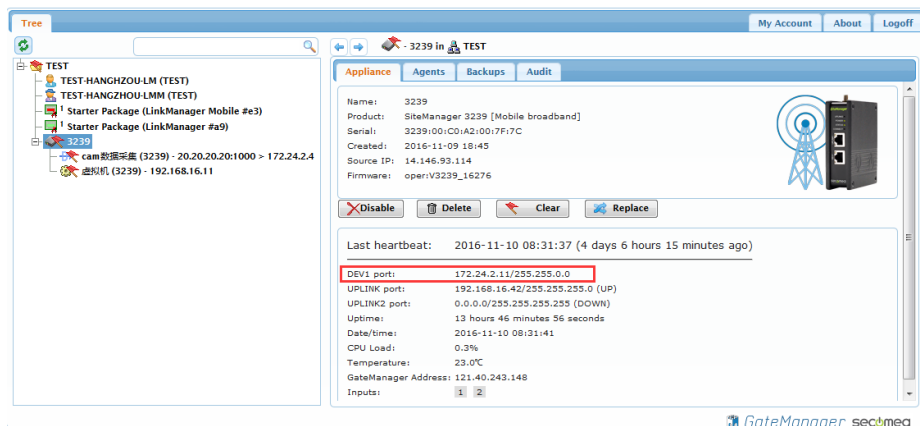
Tree

My Account | About | Logoff

TEST
TEST-HANGZHOU-LM (TEST)
TEST-HANGZHOU-LMM (TEST)
! Starter Package (LinkManager Mobile #e3)
! Starter Package (LinkManager #a9)
3239
cam数据采集 (3239) - 20.20.20.20:1000 > 172.24.2.4
虚拟机 (3239) - 192.168.16.11

- 3239 in TEST

Appliance | Agents | Backups | Audit

Name: 3239
Product: SiteManager 3239 [Mobile broadband]
Serial: 3239:00:C0:A2:00:7F:7C
Created: 2016-11-09 18:45
Source IP: 14.146.93.114
Firmware: oper:V3239_16276

Disable | Delete | Clear | Replace

Last heartbeat: 2016-11-10 08:31:37 (4 days 6 hours 15 minutes ago)

DEV1 port: 172.24.2.11/255.255.0.0
UPLINK port: 192.168.16.42/255.255.255.0 (UP)
UPLINK2 port: 0.0.0.0/255.255.255.255 (DOWN)
Uptime: 13 hours 46 minutes 56 seconds
Date/time: 2016-11-10 08:31:41
CPU Load: 0.3%
Temperature: 23.0℃
GateManager Address: 121.40.243.148
Inputs: 1 2

GateManager secomea